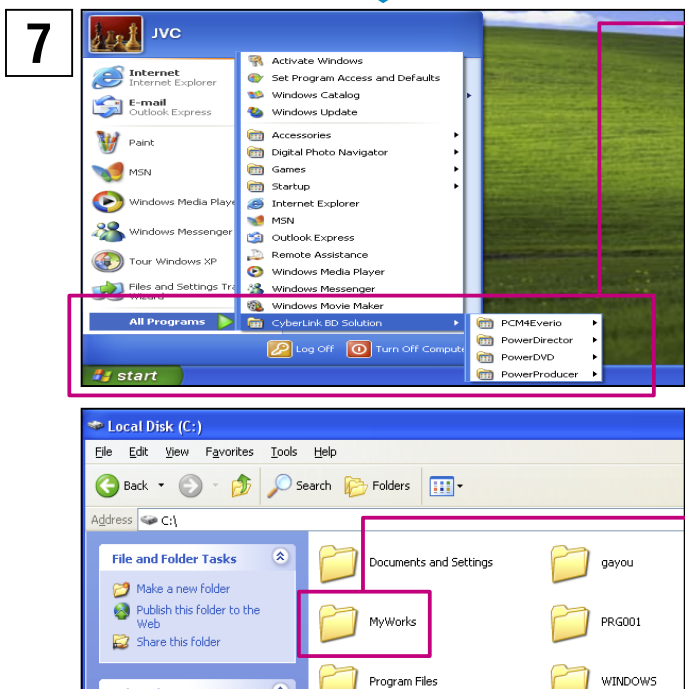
7

JVC

Internet
Internet Explorer

E-mail
Outlook Express

Paint

MSN

Windows Media Playe

Windows Messenger

Tour Windows XP

Files and Settings Tra
Wizard

All Programs

Activate Windows
Set Program Access and Defaults
Windows Catalog
Windows Update

Accessories
Digital Photo Navigator
Games
Startup
Internet Explorer
MSN
Outlook Express
Remote Assistance
Windows Media Player
Windows Messenger
Windows Movie Maker
CyberLink BD Solution

PCM4Everio
PowerDirector
PowerDVD
PowerProducer

Log Off
Turn Off Compute

start

Local Disk (C:)

File Edit View Favorites Tools Help

Back
Search
Folders

Address C:\

File and Folder Tasks

Make a new folder
Publish this folder to the Web
Share this folder

Documents and Settings
gayou
MyWorks
PRG001
Program Files
WINDOWS